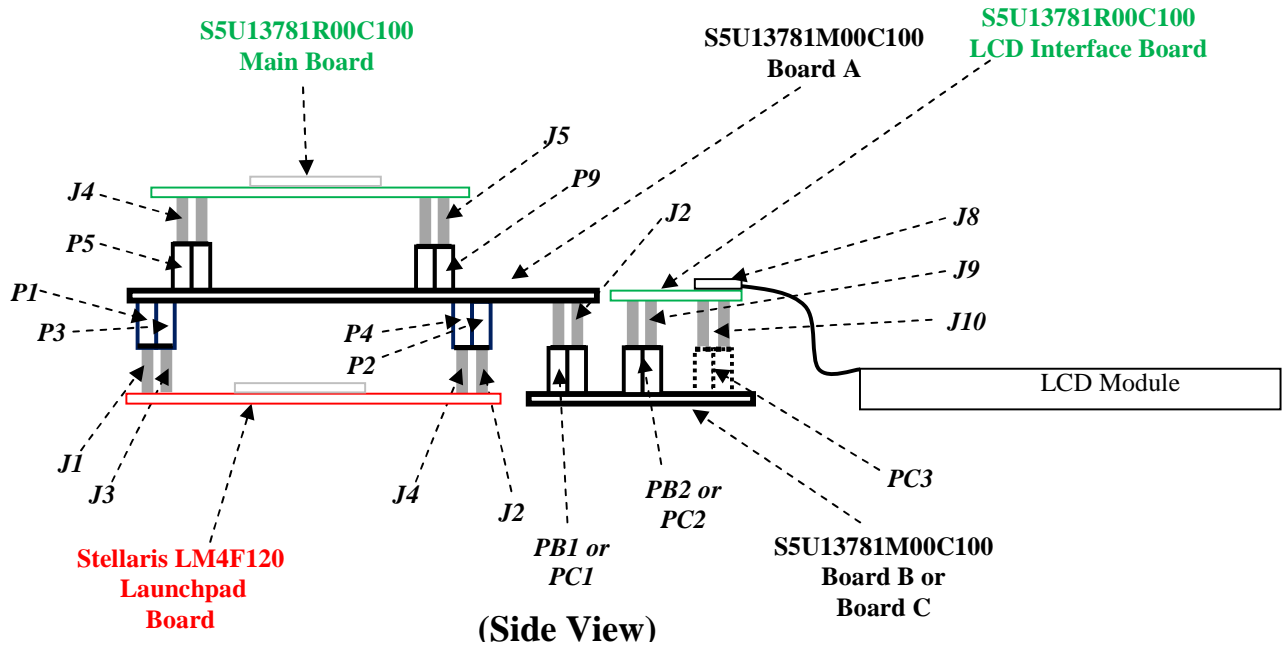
S5U13781R00C100
Main Board

S5U13781M00C100
Board A

S5U13781R00C100
LCD Interface Board

J5

P9

J4

J2

J8

P5

J9

P1

J10

P3

P4

P2

LCD Module

J1

J3

J4

J2

PC3

PB2 or
PC2

PB1 or
PC1

S5U13781M00C100
Board B or
Board C

Stellaris LM4F120
Launchpad
Board

(Side View)